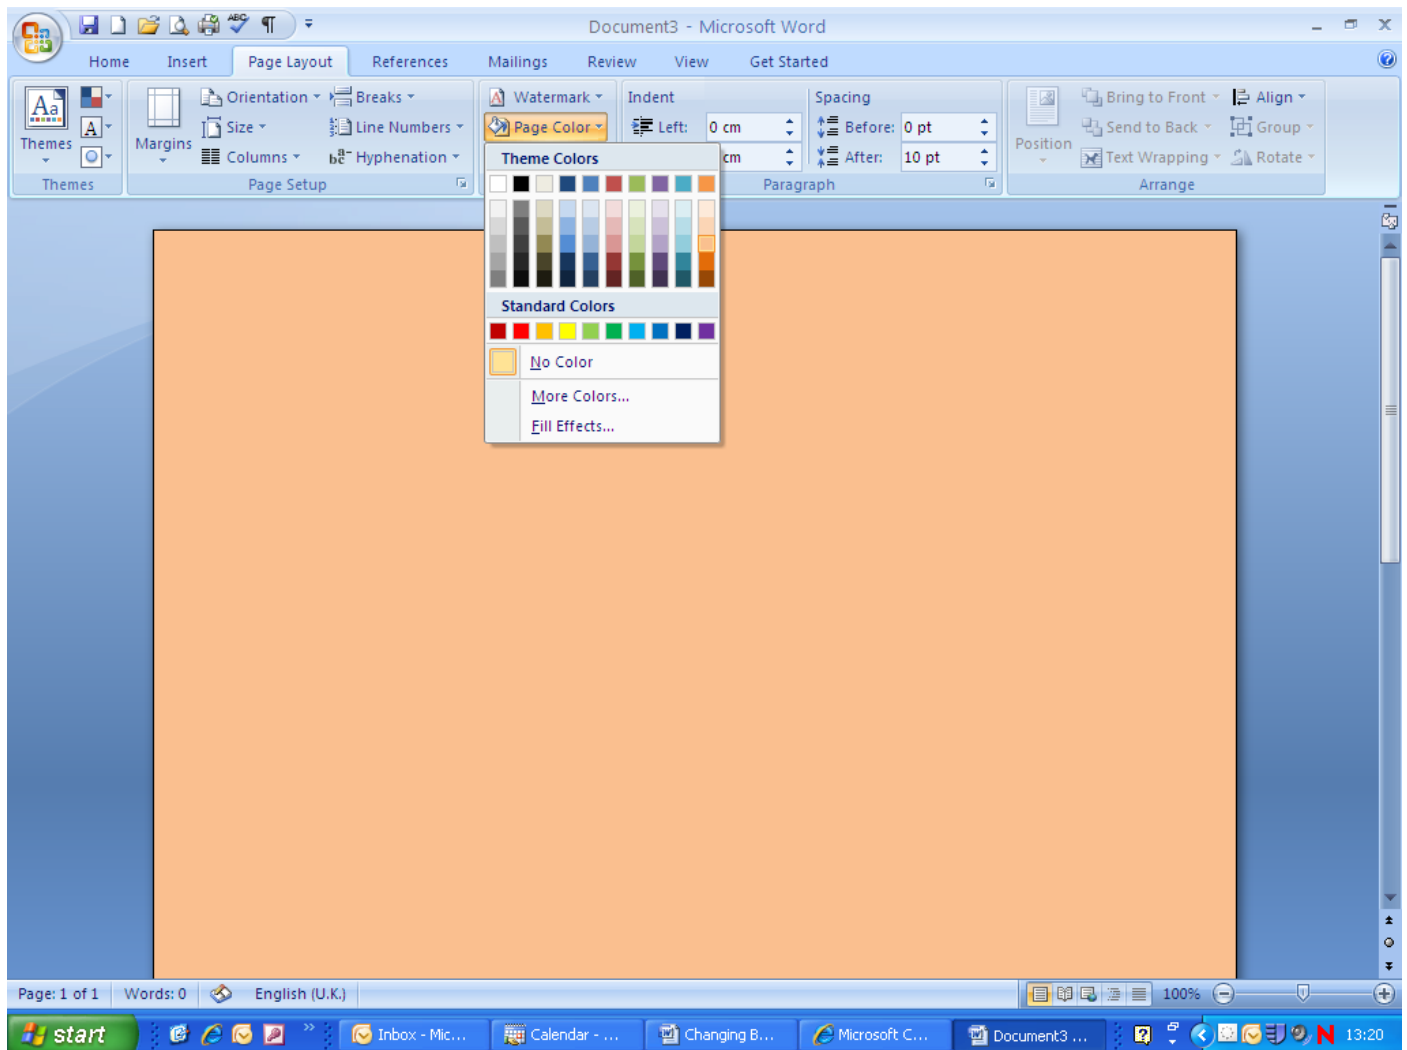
Document3 - Microsoft Word

Home Insert Page Layout References Mailings Review View Get Started

Themes
Margins
Orientation
Size
Columns
Breaks
Line Numbers
Hyphenation
Page Setup
Themes

Watermark
Page Color
Indent
Left: 0 cm
cm
Spacing
Before: 0 pt
After: 10 pt
Paragraph

Position
Bring to Front
Send to Back
Text Wrapping
Align
Group
Rotate
Arrange

Theme Colors
Standard Colors
No Color
More Colors...
Fill Effects...

Page: 1 of 1 Words: 0 English (U.K.) 100%

start Inbox - Mic... Calendar - ... Changing B... Microsoft C... Document3 ... 13:20